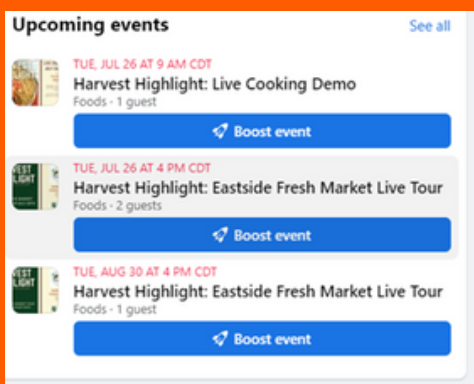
Upcoming events
See all

TUE, JUL 26 AT 9 AM CDT
Harvest Highlight: Live Cooking Demo
Foods · 1 guest
Boost event

TUE, JUL 26 AT 4 PM CDT
Harvest Highlight: Eastside Fresh Market Live Tour
Foods · 2 guests
Boost event

TUE, AUG 30 AT 4 PM CDT
Harvest Highlight: Eastside Fresh Market Live Tour
Foods · 1 guest
Boost event